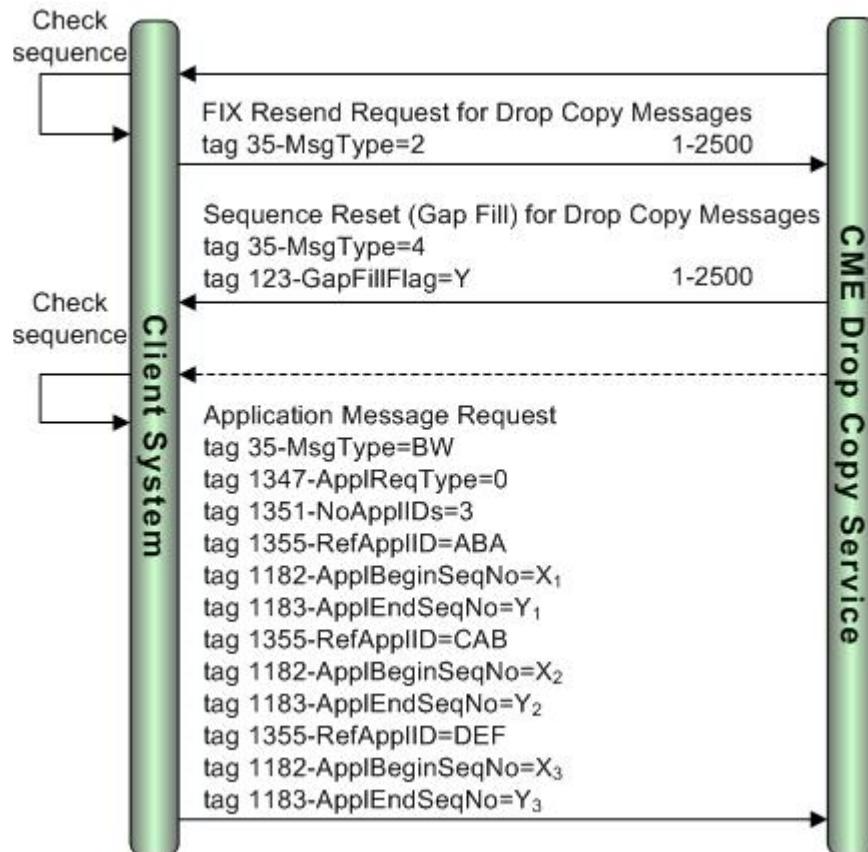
Check sequence

FIX Resend Request for Drop Copy Messages
tag 35-MsgType=2 1-2500

Sequence Reset (Gap Fill) for Drop Copy Messages
tag 35-MsgType=4
tag 123-GapFillFlag=Y 1-2500

Check sequence

Client System

CME Drop Copy Service

Application Message Request
tag 35-MsgType=BW
tag 1347-ApplReqType=0
tag 1351-NoApplIDs=3
tag 1355-RefApplID=ABA
tag 1182-ApplBeginSeqNo=$X_1$
tag 1183-ApplEndSeqNo=$Y_1$
tag 1355-RefApplID=CAB
tag 1182-ApplBeginSeqNo=$X_2$
tag 1183-ApplEndSeqNo=$Y_2$
tag 1355-RefApplID=DEF
tag 1182-ApplBeginSeqNo=$X_3$
tag 1183-ApplEndSeqNo=$Y_3$